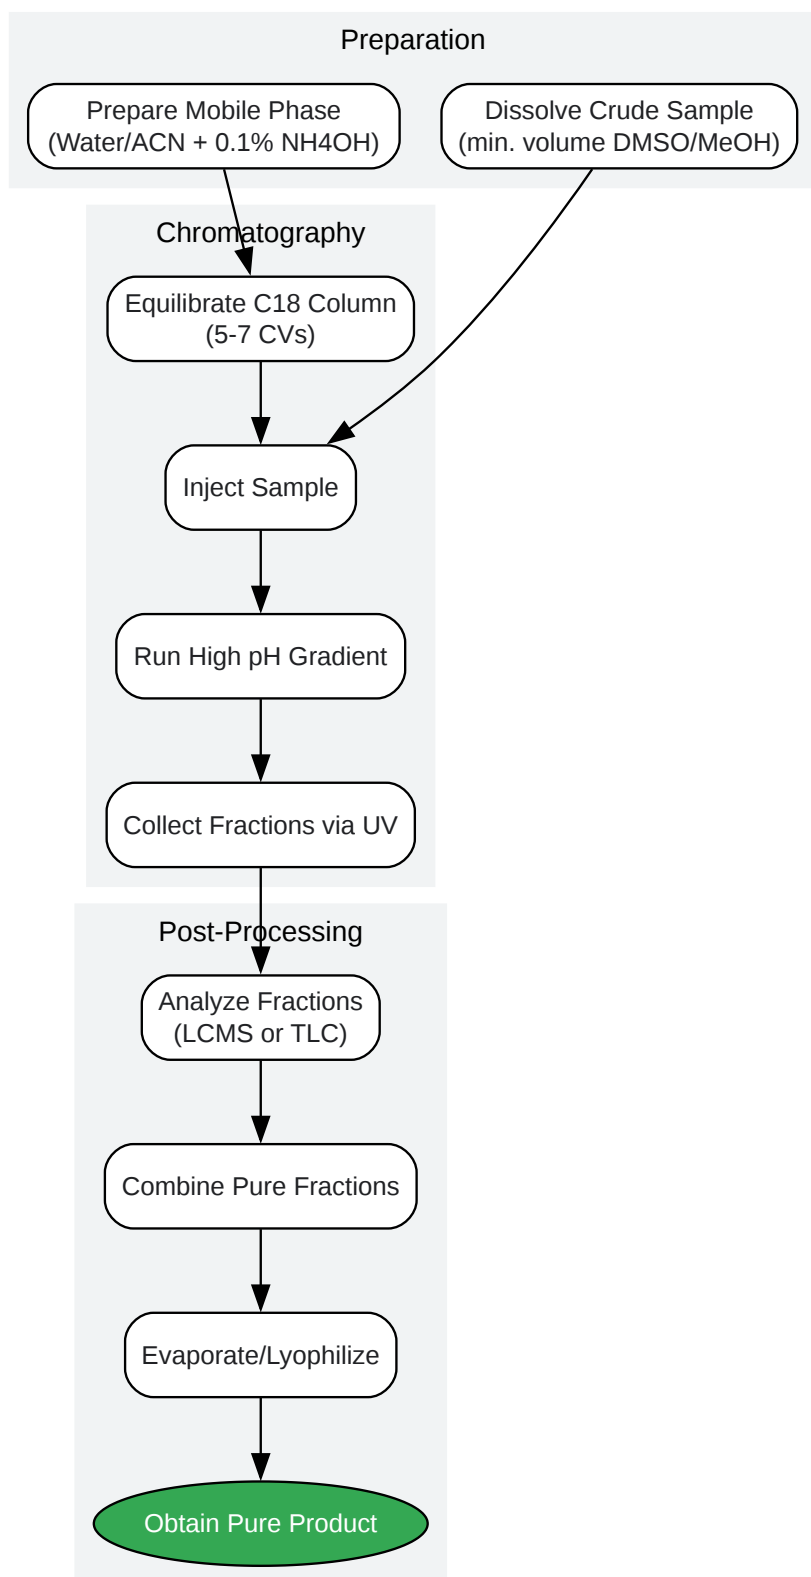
Preparation

Prepare Mobile Phase (Water/ACN + 0.1% NH4OH)

Dissolve Crude Sample (min. volume DMSO/MeOH)

Chromatography

Equilibrate C18 Column (5-7 CVs)

Inject Sample

Run High pH Gradient

Collect Fractions via UV

Post-Processing

Analyze Fractions (LCMS or TLC)

Combine Pure Fractions

Evaporate/Lyophilize

Obtain Pure Product